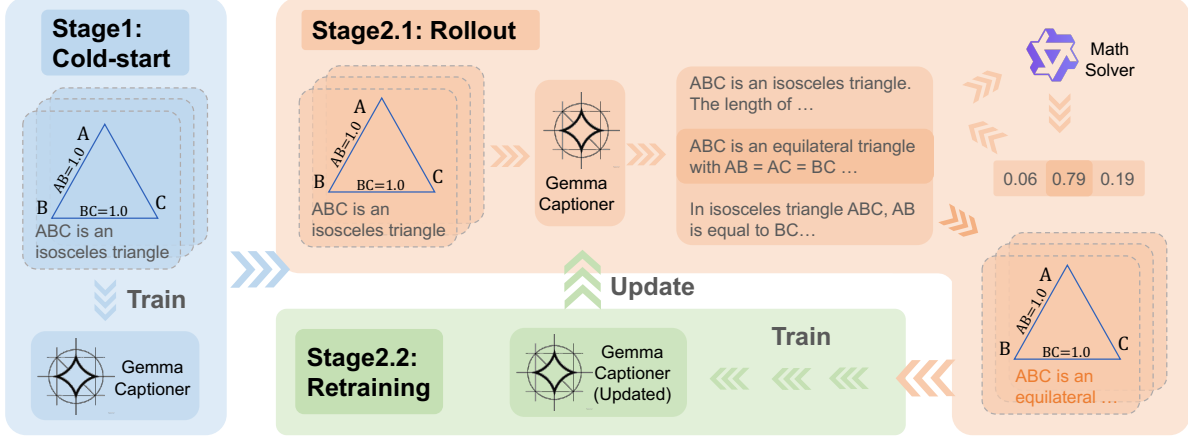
Stage1: Cold-start

A
AB=1.0
B
BC=1.0
C
ABC is an isosceles triangle

Train

Gemma Captioner

Stage2.1: Rollout

A
AB=1.0
B
BC=1.0
C
ABC is an isosceles triangle

Gemma Captioner

ABC is an isosceles triangle. The length of …

ABC is an equilateral triangle with AB = AC = BC …

In isosceles triangle ABC, AB is equal to BC…

Math Solver

| 0.06 | 0.79 | 0.19 |
|---|---|---|

A
AB=1.0
B
BC=1.0
C
ABC is an equilateral …

Update

Train

Stage2.2: Retraining

Gemma Captioner (Updated)